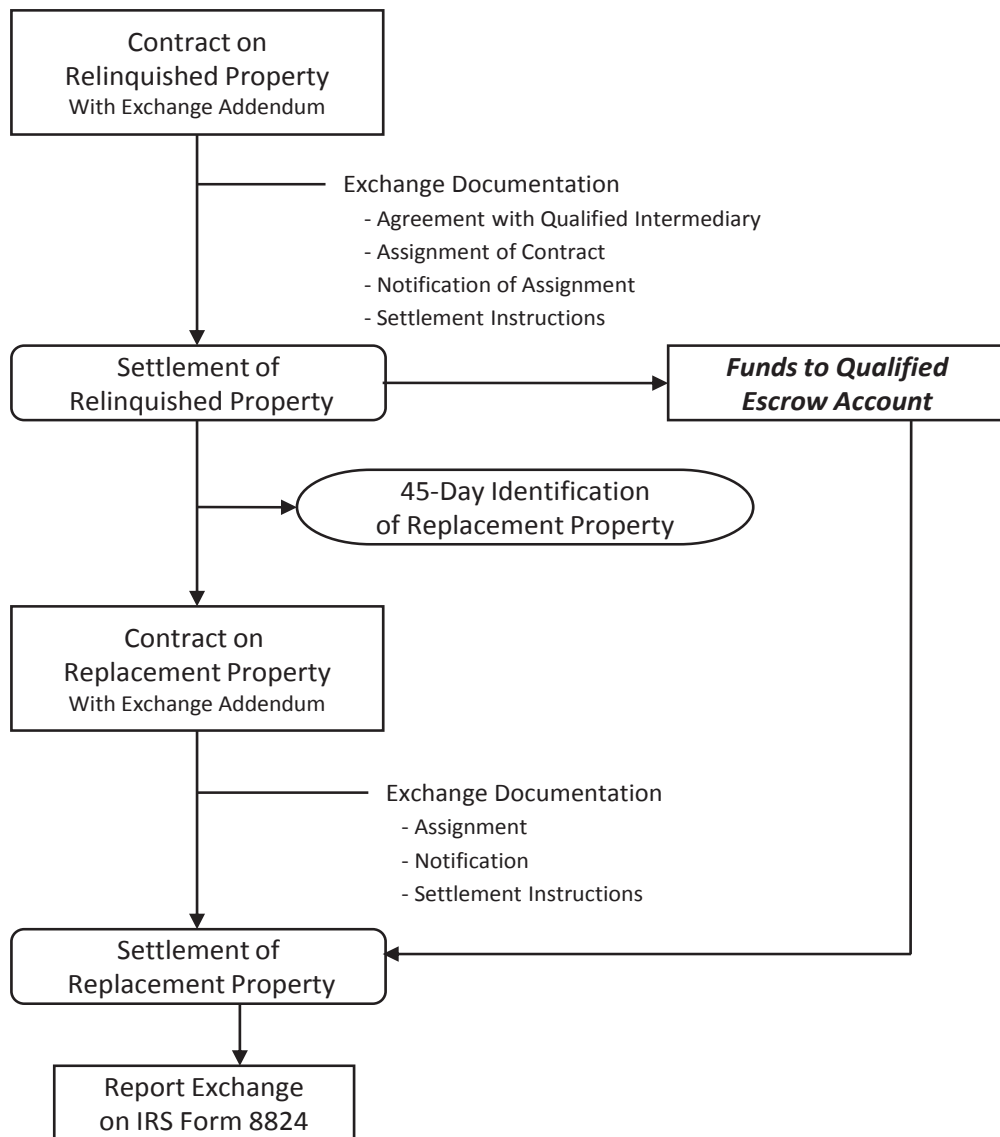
Contract on Relinquished Property
With Exchange Addendum

Exchange Documentation
- Agreement with Qualified Intermediary
- Assignment of Contract
- Notification of Assignment
- Settlement Instructions

Settlement of Relinquished Property

*Funds to Qualified Escrow Account*

45-Day Identification of Replacement Property

Contract on Replacement Property
With Exchange Addendum

Exchange Documentation
- Assignment
- Notification
- Settlement Instructions

Settlement of Replacement Property

Report Exchange on IRS Form 8824